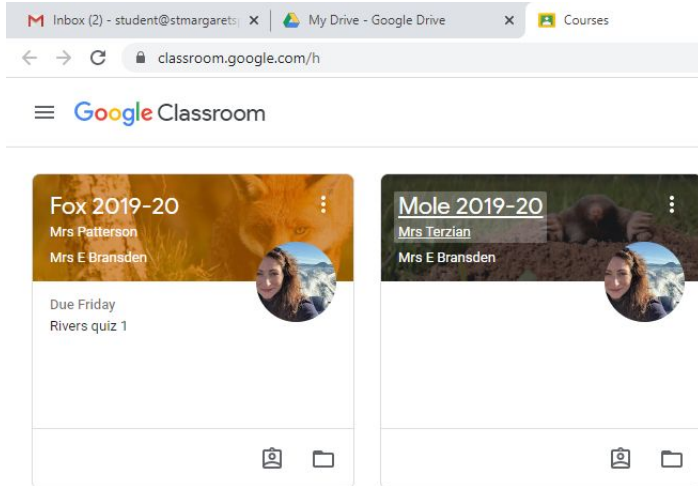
Inbox (2) - student@stmargarets
My Drive - Google Drive
Courses

classroom.google.com/h

Google Classroom

Fox 2019-20
Mrs Patterson
Mrs E Bransden

Due Friday
Rivers quiz 1

Mole 2019-20
Mrs Terzian
Mrs E Bransden